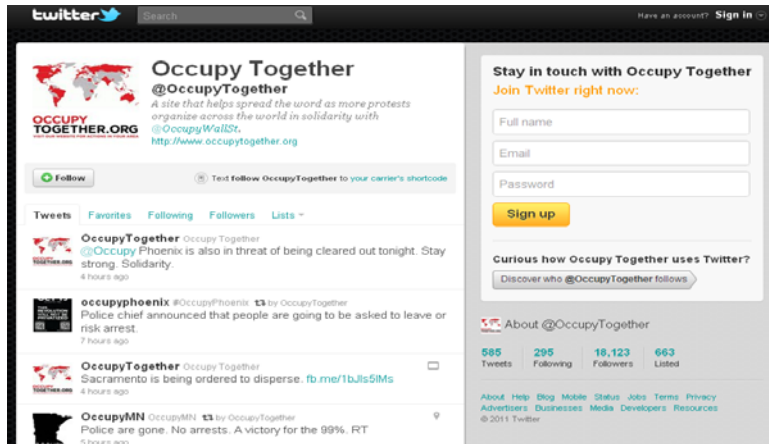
twitter Search Have an account? Sign in

OCCUPY TOGETHER.ORG

Occupy Together
@OccupyTogether
A site that helps spread the word as more protests organize across the world in solidarity with @OccupyWallSt.
http://www.occupytogether.org

Follow

Text follow OccupyTogether to your carrier's shortcode

Tweets Favorites Following Followers Lists

OccupyTogether Occupy Together
@Occupy Phoenix is also in threat of being cleared out tonight. Stay strong. Solidarity.
4 hours ago

occupyphoenix #OccupyPhoenix by OccupyTogether
Police chief announced that people are going to be asked to leave or risk arrest.
7 hours ago

OccupyTogether Occupy Together
Sacramento is being ordered to disperse. fb.me/1bJls5lMs
4 hours ago

OccupyMN OccupyMN by OccupyTogether
Police are gone. No arrests. A victory for the 99%. RT
5 hours ago

Stay in touch with Occupy Together
Join Twitter right now:
Full name
Email
Password
Sign up

Curious how Occupy Together uses Twitter?
Discover who @OccupyTogether follows

About @OccupyTogether

| 585 | 295 | 18,123 | 663 |
|---|---|---|---|
| Tweets | Following | Followers | Listed |

About Help Blog Mobile Status Jobs Terms Privacy Advertisers Businesses Media Developers Resources
© 2011 Twitter